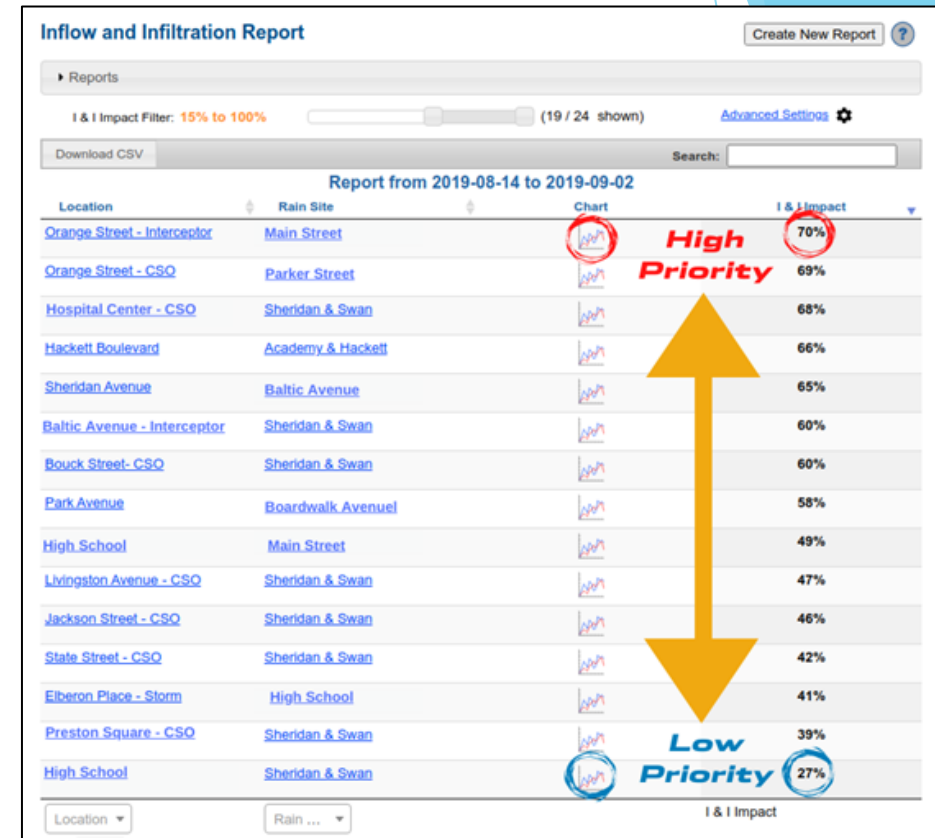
Inflow and Infiltration Report

Create New Report ?

▸ Reports

I & I Impact Filter: 15% to 100% (19 / 24 shown) Advanced Settings

Download CSV Search:

Report from 2019-08-14 to 2019-09-02

| Location | Rain Site | Chart | I & I Impact |
|---|---|---|---|
| Orange Street - Interceptor | Main Street | | 70% |
| Orange Street - CSO | Parker Street | | 69% |
| Hospital Center - CSO | Sheridan & Swan | | 68% |
| Hackett Boulevard | Academy & Hackett | | 66% |
| Sheridan Avenue | Baltic Avenue | | 65% |
| Baltic Avenue - Interceptor | Sheridan & Swan | | 60% |
| Bouck Street- CSO | Sheridan & Swan | | 60% |
| Park Avenue | Boardwalk Avenuel | | 58% |
| High School | Main Street | | 49% |
| Livingston Avenue - CSO | Sheridan & Swan | | 47% |
| Jackson Street - CSO | Sheridan & Swan | | 46% |
| State Street - CSO | Sheridan & Swan | | 42% |
| Elberon Place - Storm | High School | | 41% |
| Preston Square - CSO | Sheridan & Swan | | 39% |
| High School | Sheridan & Swan | | 27% |

High Priority

Low Priority

Location Rain ... I & I Impact